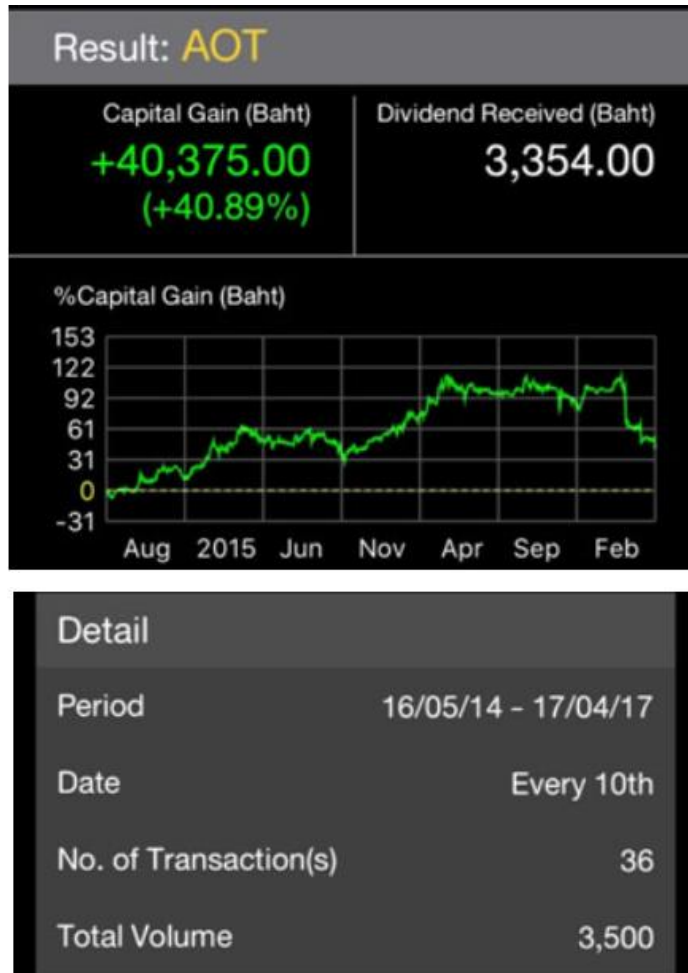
Result: AOT

Capital Gain (Baht)
+40,375.00
(+40.89%)

Dividend Received (Baht)
3,354.00

%Capital Gain (Baht)

153
122
92
61
31
0
-31

Aug 2015 Jun Nov Apr Sep Feb

Detail

| | |
|---|---|
| Period | 16/05/14 - 17/04/17 |
| Date | Every 10th |
| No. of Transaction(s) | 36 |
| Total Volume | 3,500 |